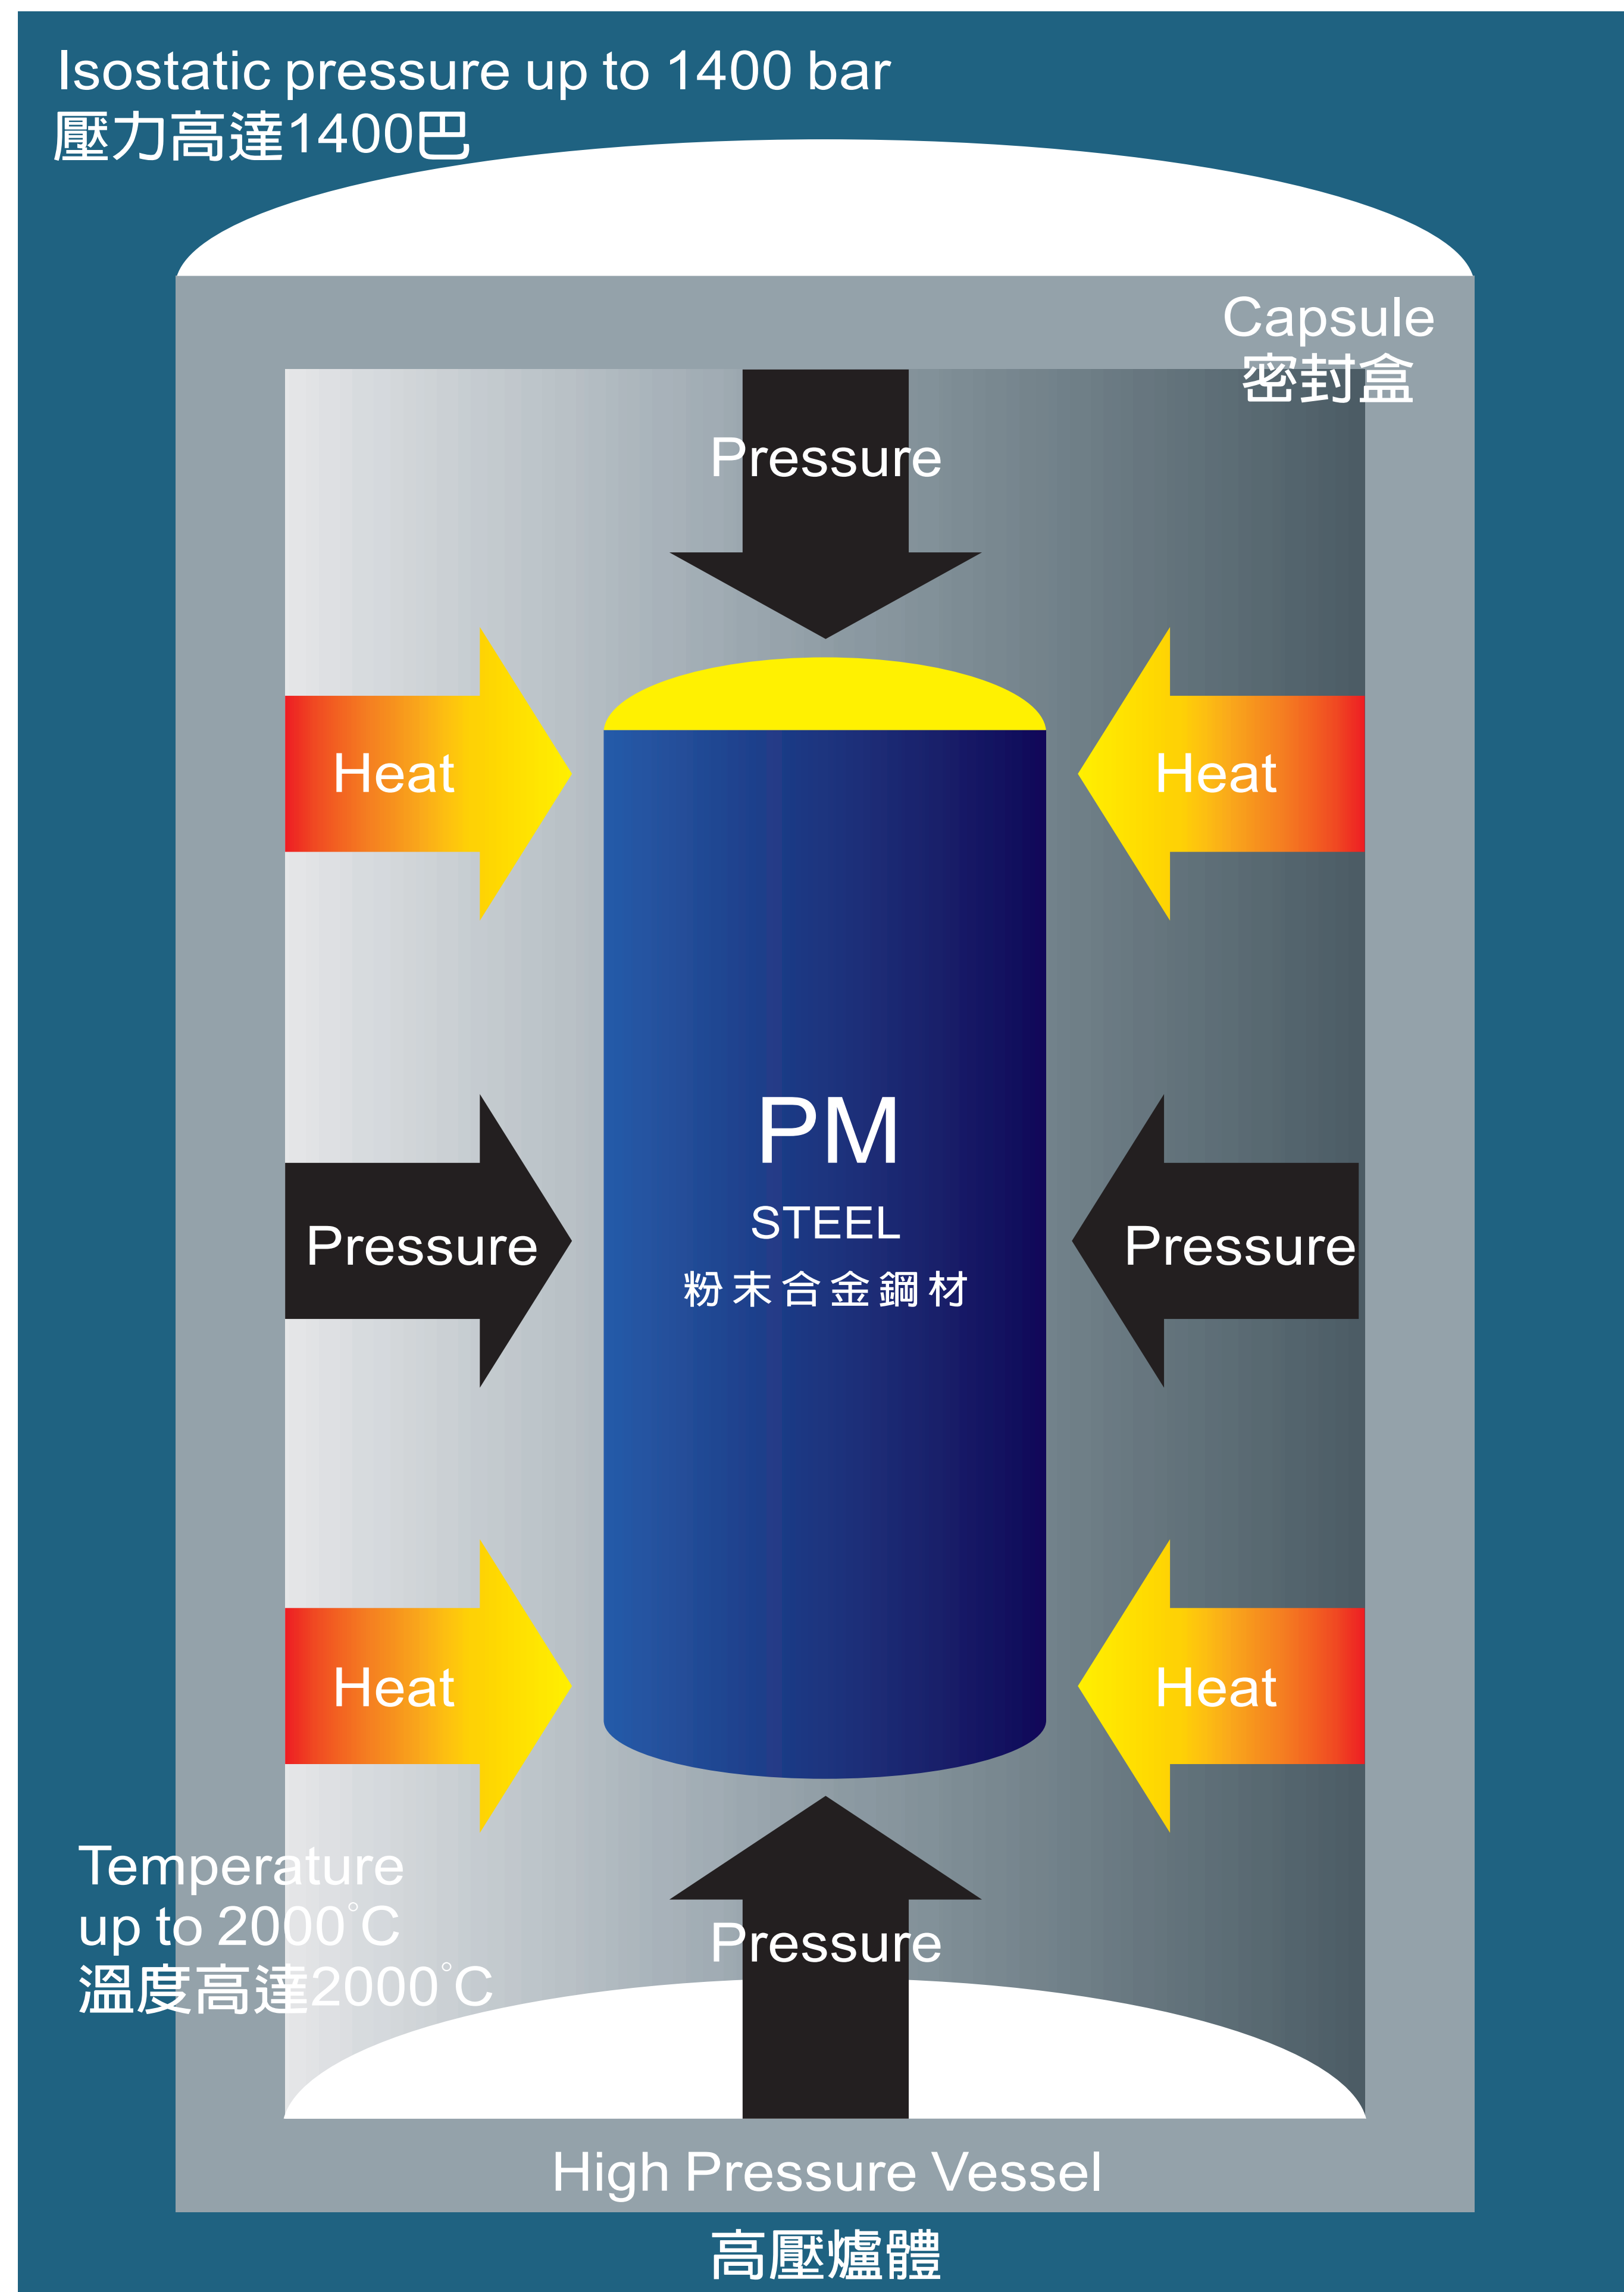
Isostatic pressure up to 1400 bar
壓力高達1400巴

Capsule
密封盒

Pressure

Heat

Heat

PM
STEEL
粉末合金鋼材

Pressure

Pressure

Heat

Heat

Temperature
up to 2000°C
溫度高達2000°C

Pressure

High Pressure Vessel
高壓爐體